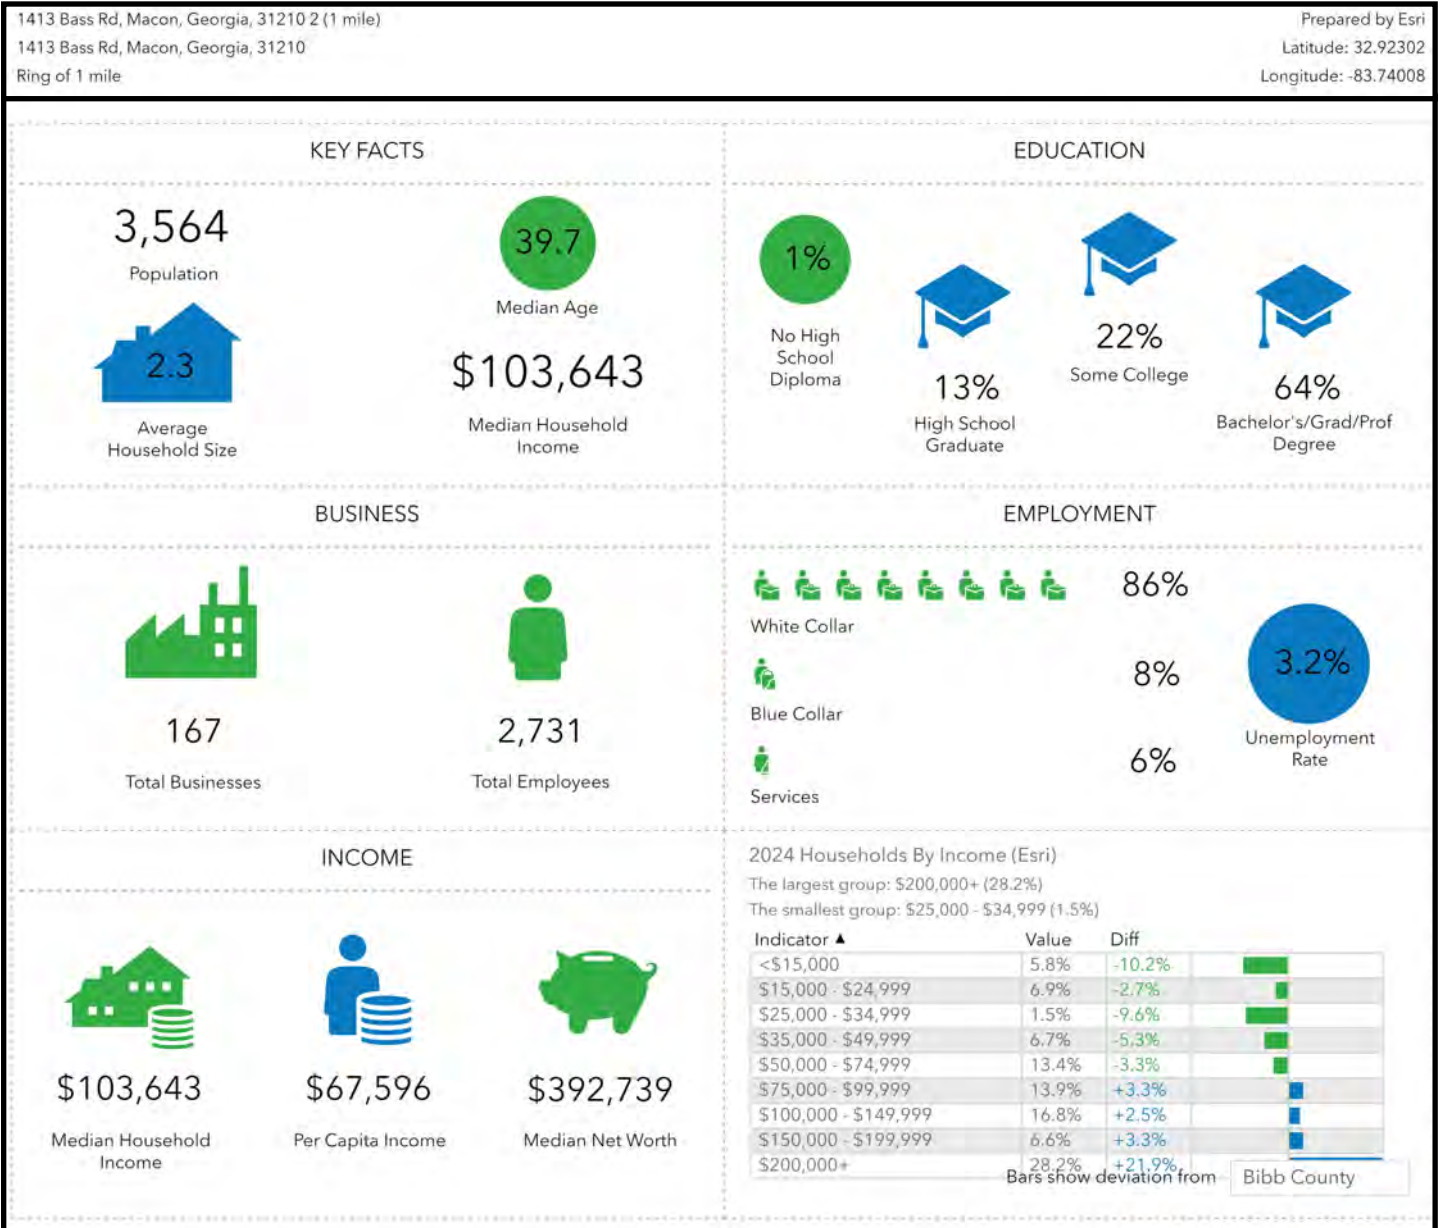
1413 Bass Rd, Macon, Georgia, 31210 2 (1 mile)
1413 Bass Rd, Macon, Georgia, 31210
Ring of 1 mile

Prepared by Esri
Latitude: 32.92302
Longitude: -83.74008

KEY FACTS

3,564
Population

39.7
Median Age

2.3
Average Household Size

$103,643
Median Household Income

EDUCATION

1%
No High School Diploma

13%
High School Graduate

22%
Some College

64%
Bachelor's/Grad/Prof Degree

BUSINESS

167
Total Businesses

2,731
Total Employees

EMPLOYMENT

86%
White Collar

8%
Blue Collar

6%
Services

3.2%
Unemployment Rate

INCOME

$103,643
Median Household Income

$67,596
Per Capita Income

$392,739
Median Net Worth

2024 Households By Income (Esri)
The largest group: $200,000+ (28.2%)
The smallest group: $25,000 - $34,999 (1.5%)

| Indicator ▲ | Value | Diff |
|---|---|---|
| <$15,000 | 5.8% | -10.2% |
| $15,000 - $24,999 | 6.9% | -2.7% |
| $25,000 - $34,999 | 1.5% | -9.6% |
| $35,000 - $49,999 | 6.7% | -5.3% |
| $50,000 - $74,999 | 13.4% | -3.3% |
| $75,000 - $99,999 | 13.9% | +3.3% |
| $100,000 - $149,999 | 16.8% | +2.5% |
| $150,000 - $199,999 | 6.6% | +3.3% |
| $200,000+ | 28.2% | +21.9% |

Bars show deviation from Bibb County